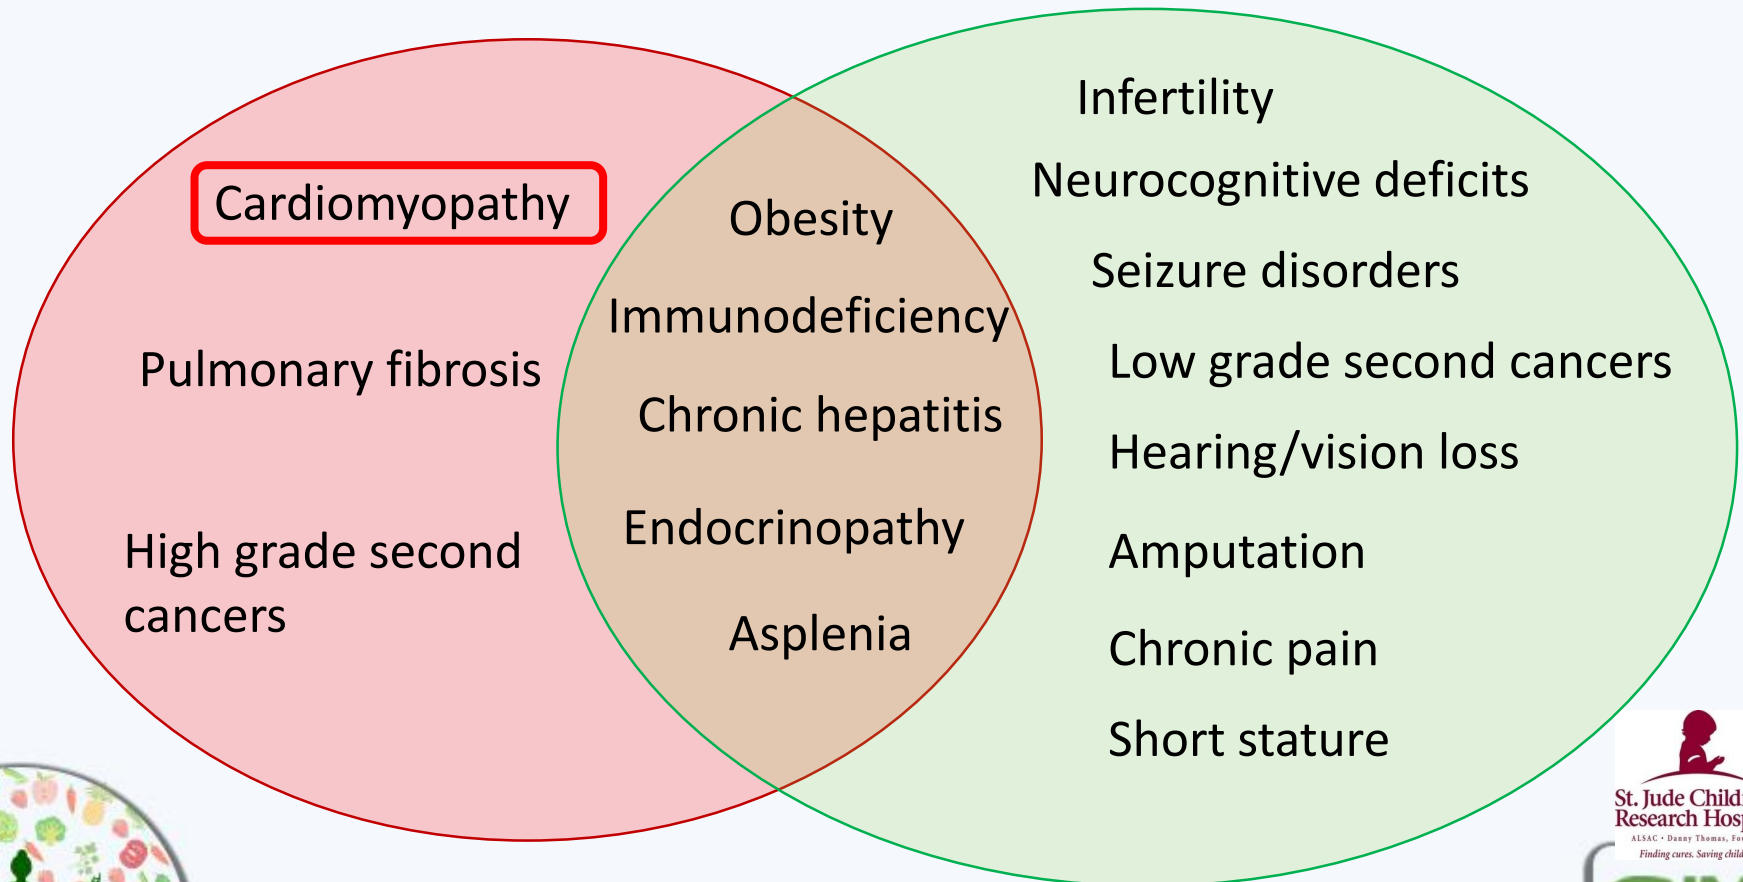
Cardiomyopathy

Pulmonary fibrosis

High grade second cancers

Obesity

Immunodeficiency

Chronic hepatitis

Endocrinopathy

Asplenia

Infertility

Neurocognitive deficits

Seizure disorders

Low grade second cancers

Hearing/vision loss

Amputation

Chronic pain

Short stature

St. Jude Child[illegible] Research Hosp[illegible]
ALSAC • Danny Thomas, Fo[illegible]
Finding cures. Saving child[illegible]